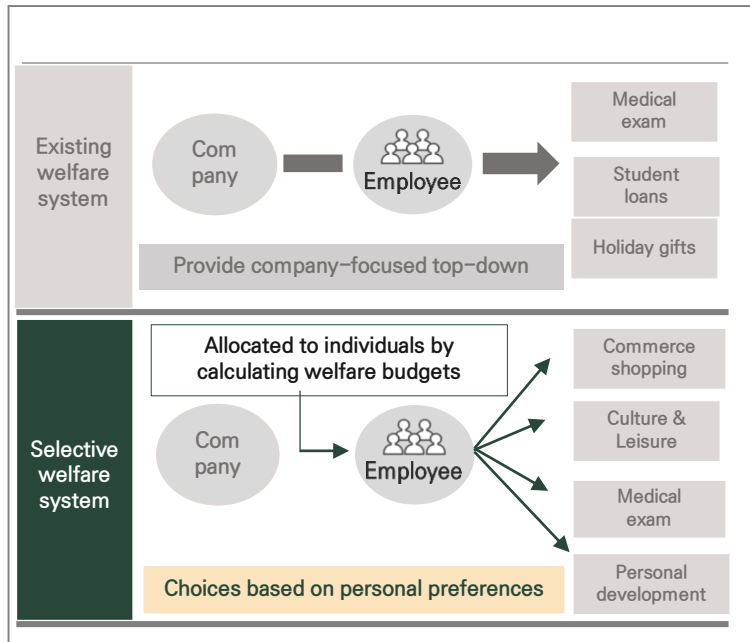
Existing welfare system

Com pany

Employee

Medical exam

Student loans

Holiday gifts

Provide company–focused top–down

Selective welfare system

Allocated to individuals by calculating welfare budgets

Com pany

Employee

Commerce shopping

Culture & Leisure

Medical exam

Personal development

Choices based on personal preferences